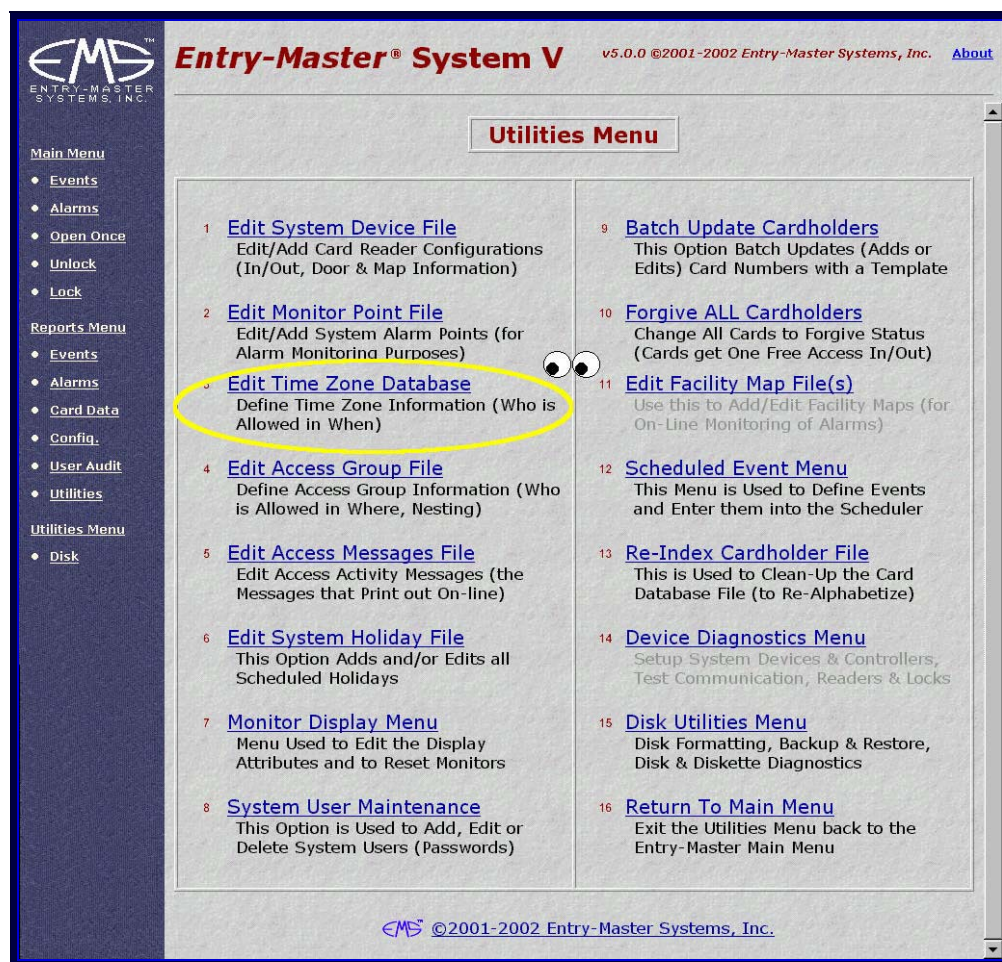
EMS™
ENTRY-MASTER SYSTEMS, INC.

Entry-Master® System V

v5.0.0 ©2001-2002 Entry-Master Systems, Inc.

About

Main Menu
• Events
• Alarms
• Open Once
• Unlock
• Lock

Reports Menu
• Events
• Alarms
• Card Data
• Config.
• User Audit
• Utilities

Utilities Menu
• Disk

Utilities Menu

1 Edit System Device File
Edit/Add Card Reader Configurations (In/Out, Door & Map Information)

2 Edit Monitor Point File
Edit/Add System Alarm Points (for Alarm Monitoring Purposes)

3 Edit Time Zone Database
Define Time Zone Information (Who is Allowed in When)

4 Edit Access Group File
Define Access Group Information (Who is Allowed in Where, Nesting)

5 Edit Access Messages File
Edit Access Activity Messages (the Messages that Print out On-line)

6 Edit System Holiday File
This Option Adds and/or Edits all Scheduled Holidays

7 Monitor Display Menu
Menu Used to Edit the Display Attributes and to Reset Monitors

8 System User Maintenance
This Option is Used to Add, Edit or Delete System Users (Passwords)

9 Batch Update Cardholders
This Option Batch Updates (Adds or Edits) Card Numbers with a Template

10 Forgive ALL Cardholders
Change All Cards to Forgive Status (Cards get One Free Access In/Out)

11 Edit Facility Map File(s)
Use this to Add/Edit Facility Maps (for On-Line Monitoring of Alarms)

12 Scheduled Event Menu
This Menu is Used to Define Events and Enter them into the Scheduler

13 Re-Index Cardholder File
This is Used to Clean-Up the Card Database File (to Re-Alphabetize)

14 Device Diagnostics Menu
Setup System Devices & Controllers, Test Communication, Readers & Locks

15 Disk Utilities Menu
Disk Formatting, Backup & Restore, Disk & Diskette Diagnostics

16 Return To Main Menu
Exit the Utilities Menu back to the Entry-Master Main Menu

EMS™ ©2001-2002 Entry-Master Systems, Inc.